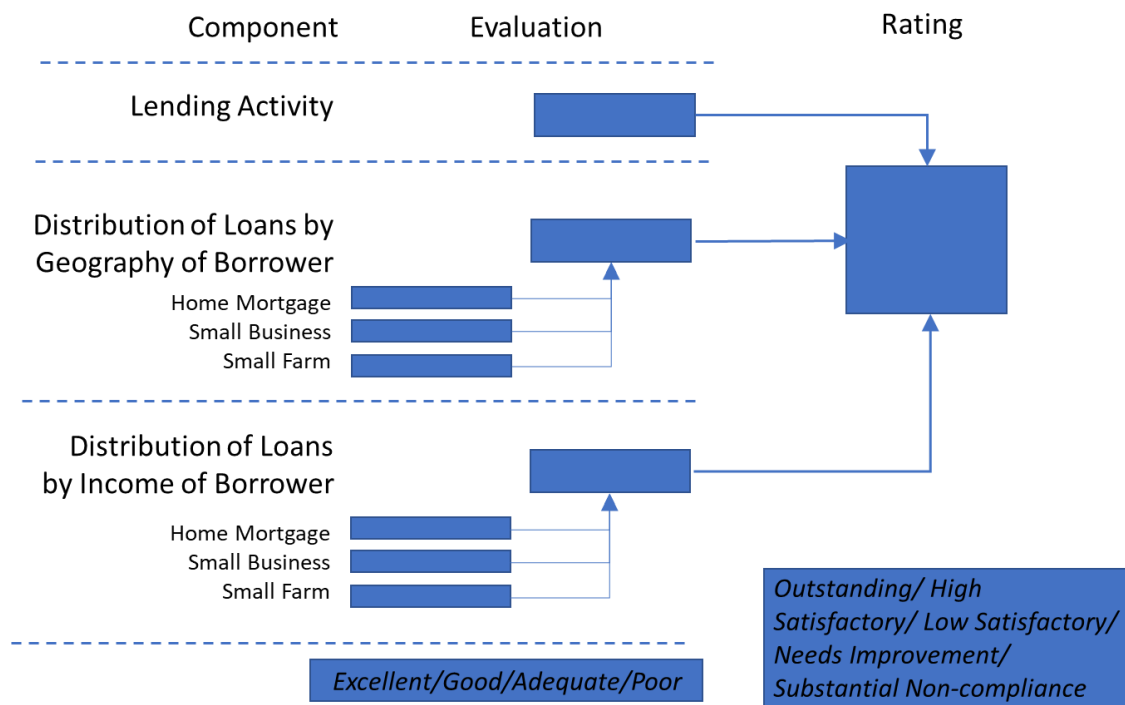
Component Evaluation Rating

Lending Activity

Distribution of Loans by Geography of Borrower

Home Mortgage
Small Business
Small Farm

Distribution of Loans by Income of Borrower

Home Mortgage
Small Business
Small Farm

Excellent/Good/Adequate/Poor

Outstanding/ High Satisfactory/ Low Satisfactory/ Needs Improvement/ Substantial Non-compliance